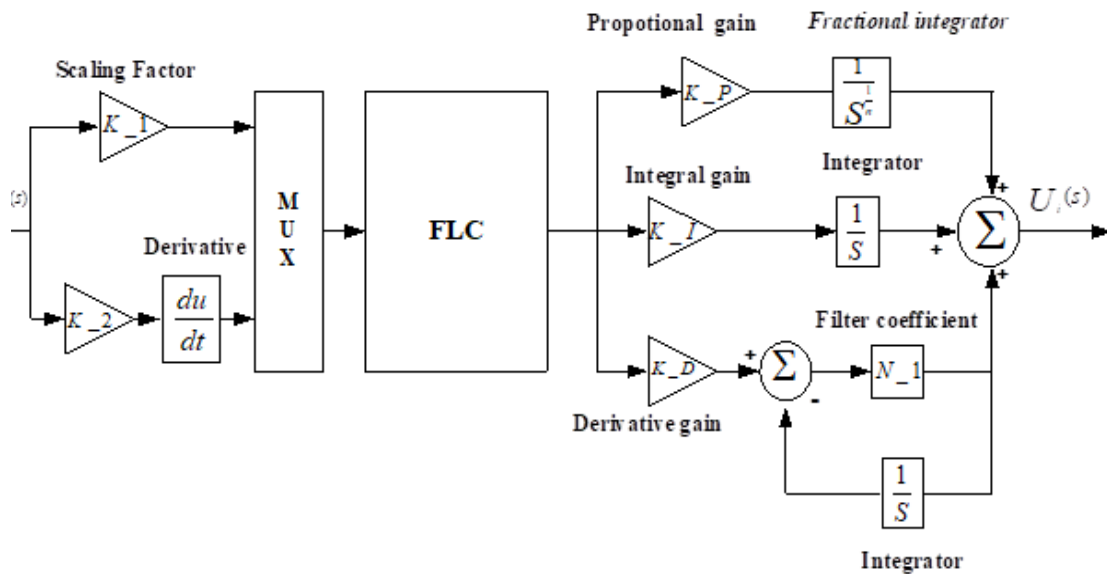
Propotional gain

Fractional integrator

Scaling Factor

$K\_1$

$K\_P$

$\frac{1}{S^{\frac{1}{n}}}$

(s)

M
U
X

FLC

Integral gain

Integrator

$U_i(s)$

Derivative

$K\_I$

$\frac{1}{S}$

+

+

+

$\Sigma$

$K\_2$

$\frac{du}{dt}$

Filter coefficient

$K\_D$

+

$\Sigma$

-

$N\_1$

Derivative gain

$\frac{1}{S}$

Integrator